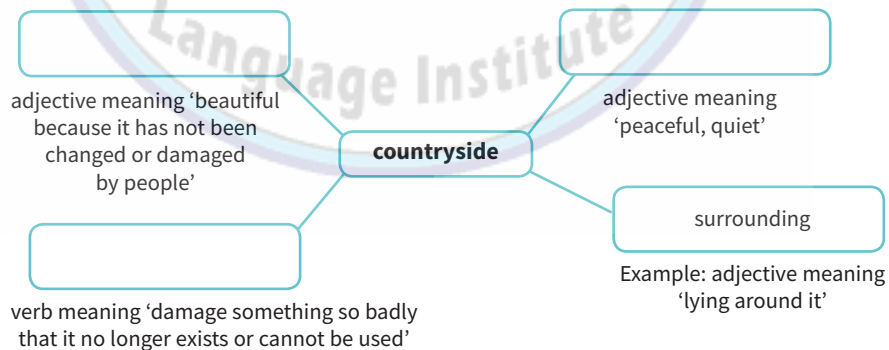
Language Institute

adjective meaning 'beautiful because it has not been changed or damaged by people'

adjective meaning 'peaceful, quiet'

countryside

surrounding

Example: adjective meaning 'lying around it'

verb meaning 'damage something so badly that it no longer exists or cannot be used'